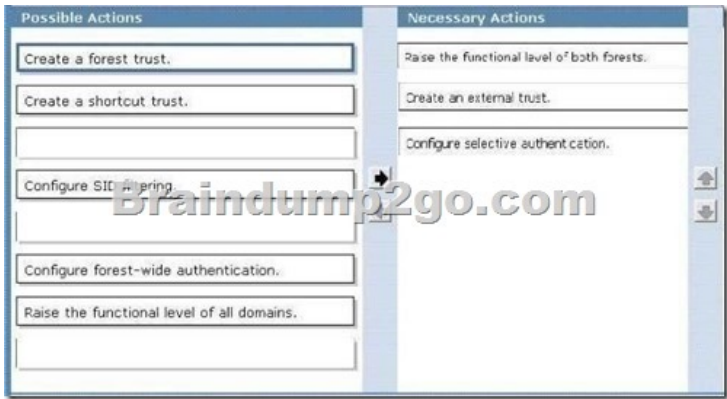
Possible Actions

Create a forest trust.

Create a shortcut trust.

Configure SID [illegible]ering.

Configure forest-wide authentication.

Raise the functional level of all domains.

Necessary Actions

Raise the functional level of both forests.

Create an external trust.

Configure selective authentication.

Braindump2go.com